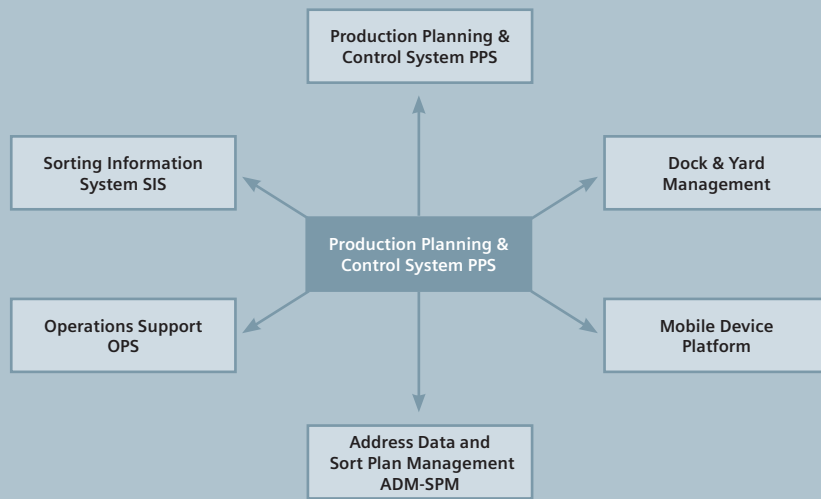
Production Planning & Control System PPS

Sorting Information System SIS

Dock & Yard Management

Production Planning & Control System PPS

Operations Support OPS

Mobile Device Platform

Address Data and Sort Plan Management ADM-SPM